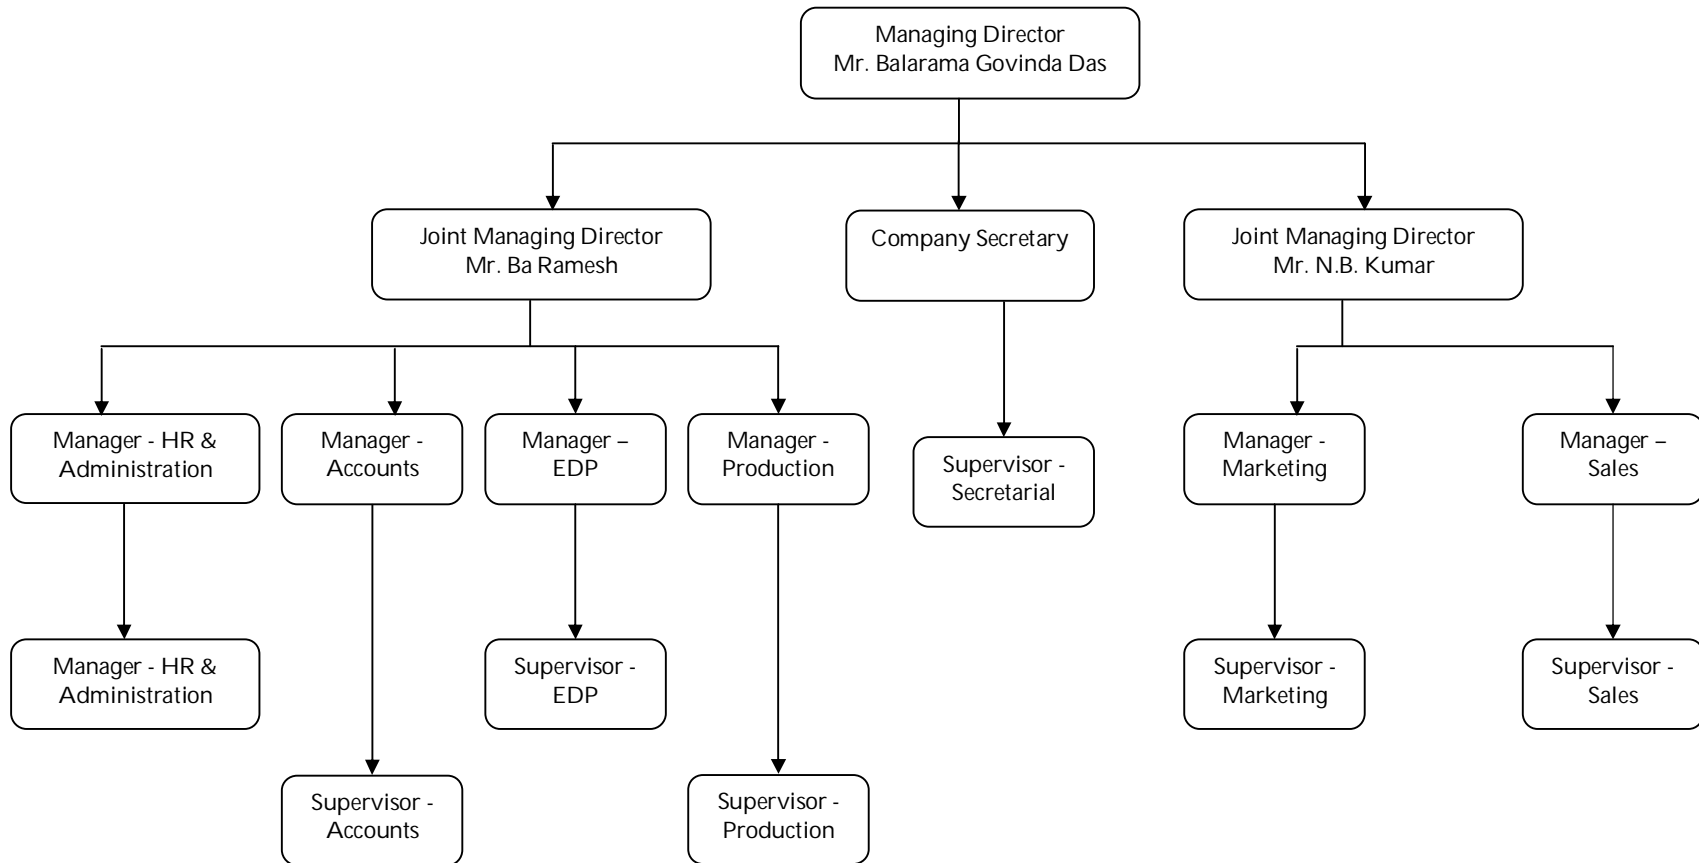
Managing Director
Mr. Balarama Govinda Das

Joint Managing Director
Mr. Ba Ramesh

Company Secretary

Joint Managing Director
Mr. N.B. Kumar

Manager - HR & Administration

Manager - Accounts

Manager – EDP

Manager - Production

Supervisor - Secretarial

Manager - Marketing

Manager – Sales

Manager - HR & Administration

Supervisor - EDP

Supervisor - Marketing

Supervisor - Sales

Supervisor - Accounts

Supervisor - Production